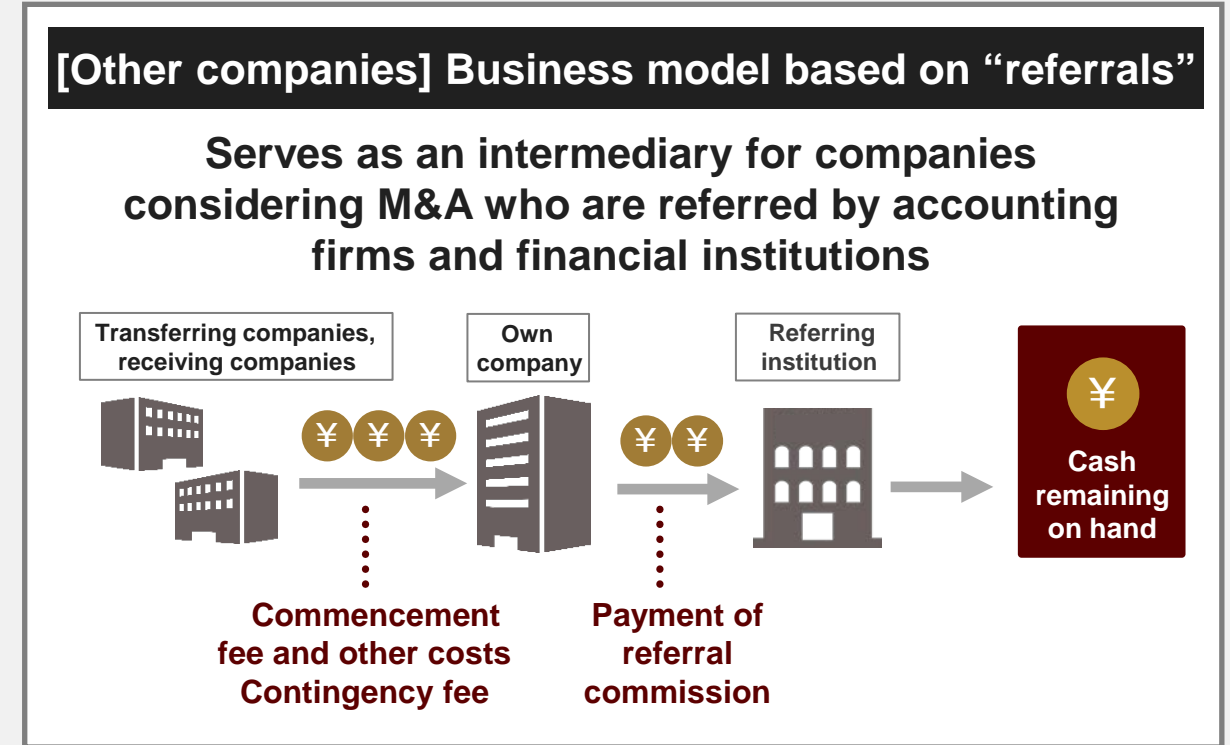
[Other companies] Business model based on “referrals”

Serves as an intermediary for companies considering M&A who are referred by accounting firms and financial institutions

Transferring companies, receiving companies

¥ ¥ ¥

Commencement fee and other costs Contingency fee

Own company

¥ ¥

Payment of referral commission

Referring institution

¥

Cash remaining on hand